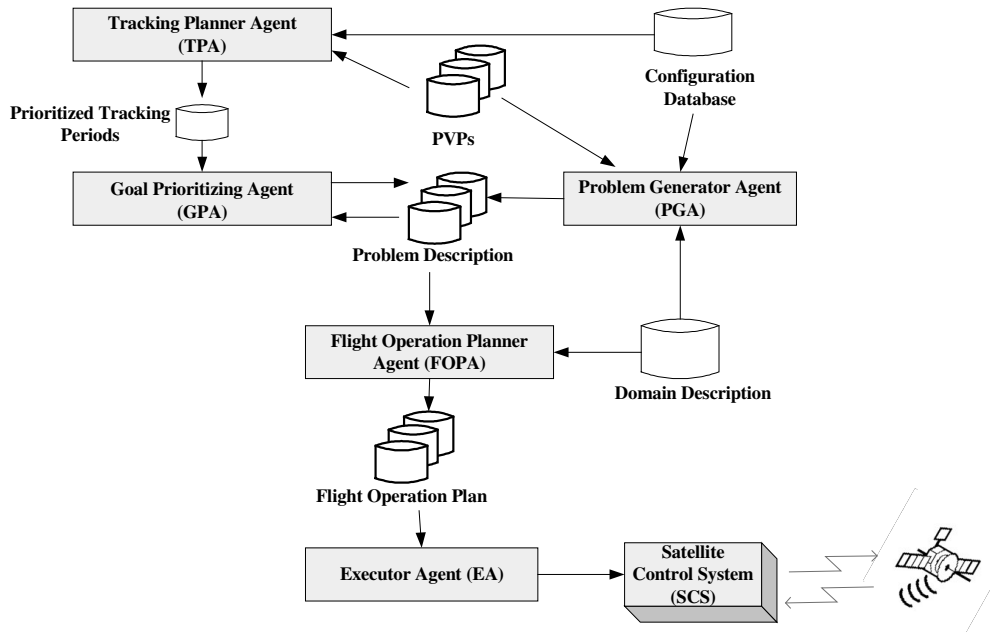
Tracking Planner Agent (TPA)

Configuration Database

Prioritized Tracking Periods

PVPs

Goal Prioritizing Agent (GPA)

Problem Generator Agent (PGA)

Problem Description

Flight Operation Planner Agent (FOPA)

Domain Description

Flight Operation Plan

Executor Agent (EA)

Satellite Control System (SCS)